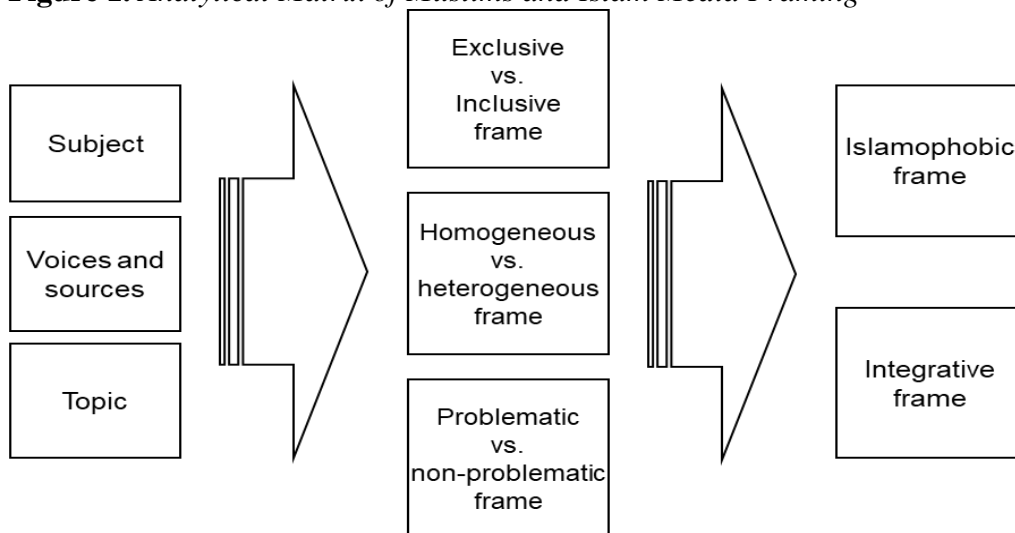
Figure 1. Analytical Matrix of Muslims and Islam Media Framing

Subject

Voices and sources

Topic

Exclusive vs. Inclusive frame

Homogeneous vs. heterogeneous frame

Problematic vs. non-problematic frame

Islamophobic frame

Integrative frame